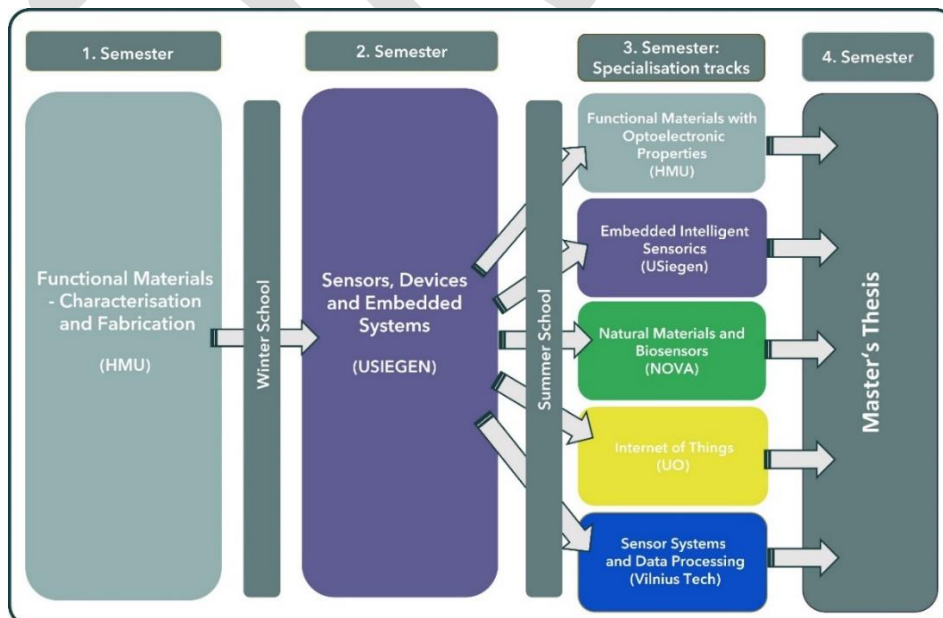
1. Semester

2. Semester

3. Semester: Specialisation tracks

4. Semester

Functional Materials - Characterisation and Fabrication

(HMU)

Winter School

Sensors, Devices and Embedded Systems

(USIEGEN)

Summer School

Functional Materials with Optoelectronic Properties (HMU)

Embedded Intelligent Sensorics (USiegen)

Natural Materials and Biosensors (NOVA)

Internet of Things (UO)

Sensor Systems and Data Processing (Vilnius Tech)

Master's Thesis